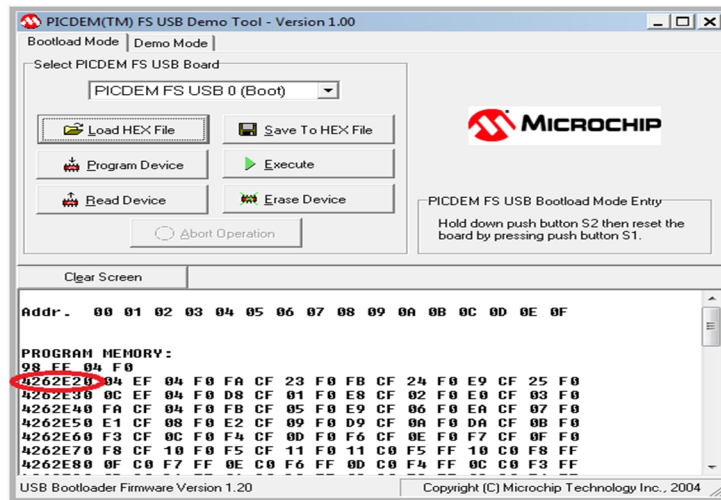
PICDEM(TM) FS USB Demo Tool - Version 1.00

Bootload Mode | Demo Mode

Select PICDEM FS USB Board

PICDEM FS USB 0 (Boot)

Load HEX File

Save To HEX File

Program Device

Execute

Read Device

Erase Device

Abort Operation

MICROCHIP

PICDEM FS USB Bootload Mode Entry

Hold down push button S2 then reset the board by pressing push button S1.

Clear Screen

Addr. 00 01 02 03 04 05 06 07 08 09 0A 0B 0C 0D 0E 0F

PROGRAM MEMORY:
98 FF 04 F0
4262E20 04 EF 04 F0 FA CF 23 F0 FB CF 24 F0 E9 CF 25 F0
4262E30 0C EF 04 F0 D8 CF 01 F0 E8 CF 02 F0 E0 CF 03 F0
4262E40 FA CF 04 F0 FB CF 05 F0 E9 CF 06 F0 EA CF 07 F0
4262E50 E1 CF 08 F0 E2 CF 09 F0 D9 CF 0A F0 DA CF 0B F0
4262E60 F3 CF 0C F0 F4 CF 0D F0 F6 CF 0E F0 F7 CF 0F F0
4262E70 F8 CF 10 F0 F5 CF 11 F0 11 C0 F5 FF 10 C0 F8 FF
4262E80 0F C0 F7 FF 0E C0 F6 FF 0D C0 F4 FF 0C C0 F3 FF
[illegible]

USB Bootloader Firmware Version 1.20

Copyright (C) Microchip Technology Inc., 2004